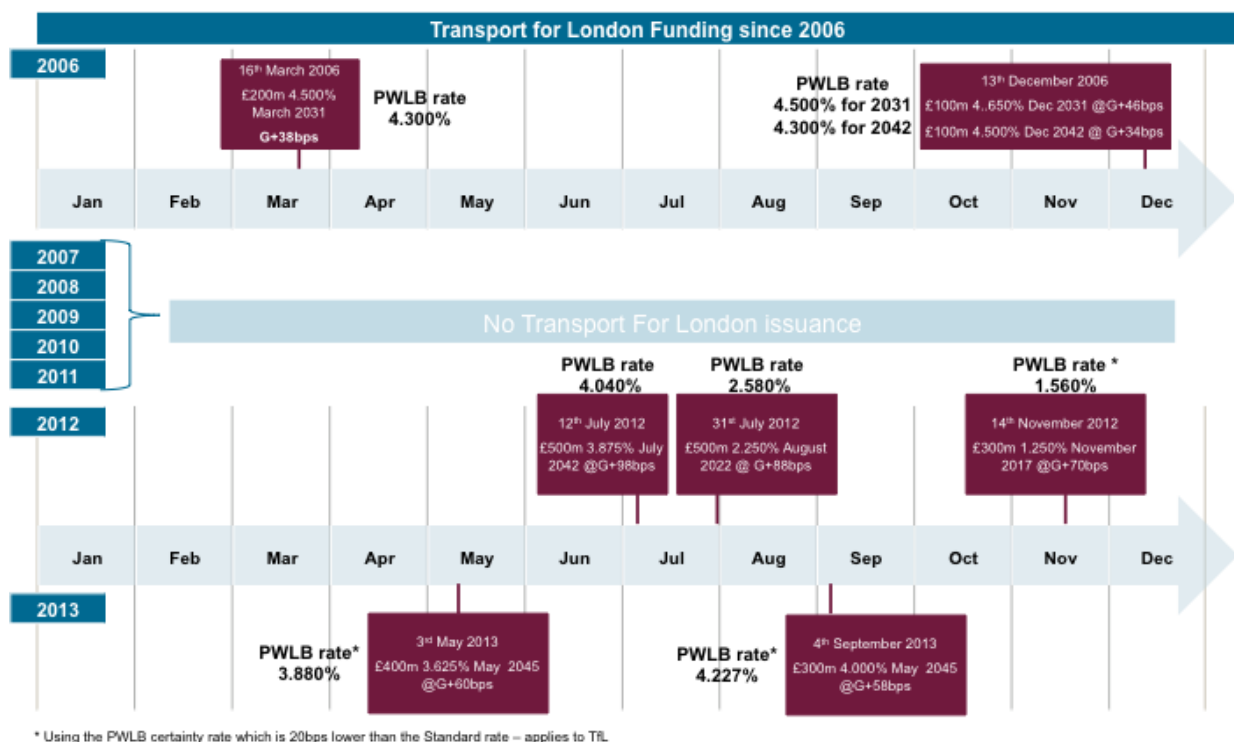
Transport for London Funding since 2006

2006

16th March 2006
£200m 4.500% March 2031
G+38bps

PWLB rate
4.300%

PWLB rate
4.500% for 2031
4.300% for 2042

13th December 2006
£100m 4..650% Dec 2031 @G+46bps
£100m 4.500% Dec 2042 @ G+34bps

Jan Feb Mar Apr May Jun Jul Aug Sep Oct Nov Dec

2007
2008
2009
2010
2011

No Transport For London issuance

2012

PWLB rate
4.040%

12th July 2012
£500m 3.875% July 2042 @G+98bps

PWLB rate
2.580%

31st July 2012
£500m 2.250% August 2022 @ G+88bps

PWLB rate *
1.560%

14th November 2012
£300m 1.250% November 2017 @G+70bps

Jan Feb Mar Apr May Jun Jul Aug Sep Oct Nov Dec

2013

PWLB rate*
3.880%

3rd May 2013
£400m 3.625% May 2045 @G+60bps

PWLB rate*
4.227%

4th September 2013
£300m 4.000% May 2045 @G+58bps

* Using the PWLB certainty rate which is 20bps lower than the Standard rate – applies to TfL